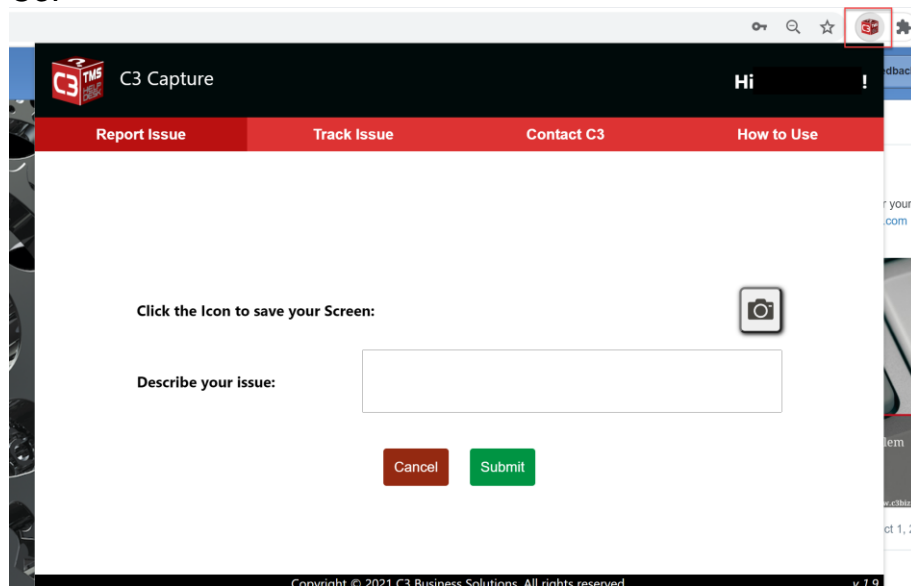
C3 TMS HELP DESK

C3 Capture

Hi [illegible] !

Report Issue

Track Issue

Contact C3

How to Use

Click the Icon to save your Screen:

Describe your issue:

Cancel

Submit

Copyright © 2021 C3 Business Solutions. All rights reserved.

v 1.9

edbac

r your

.com

lem

w.c3biz

ct 1,